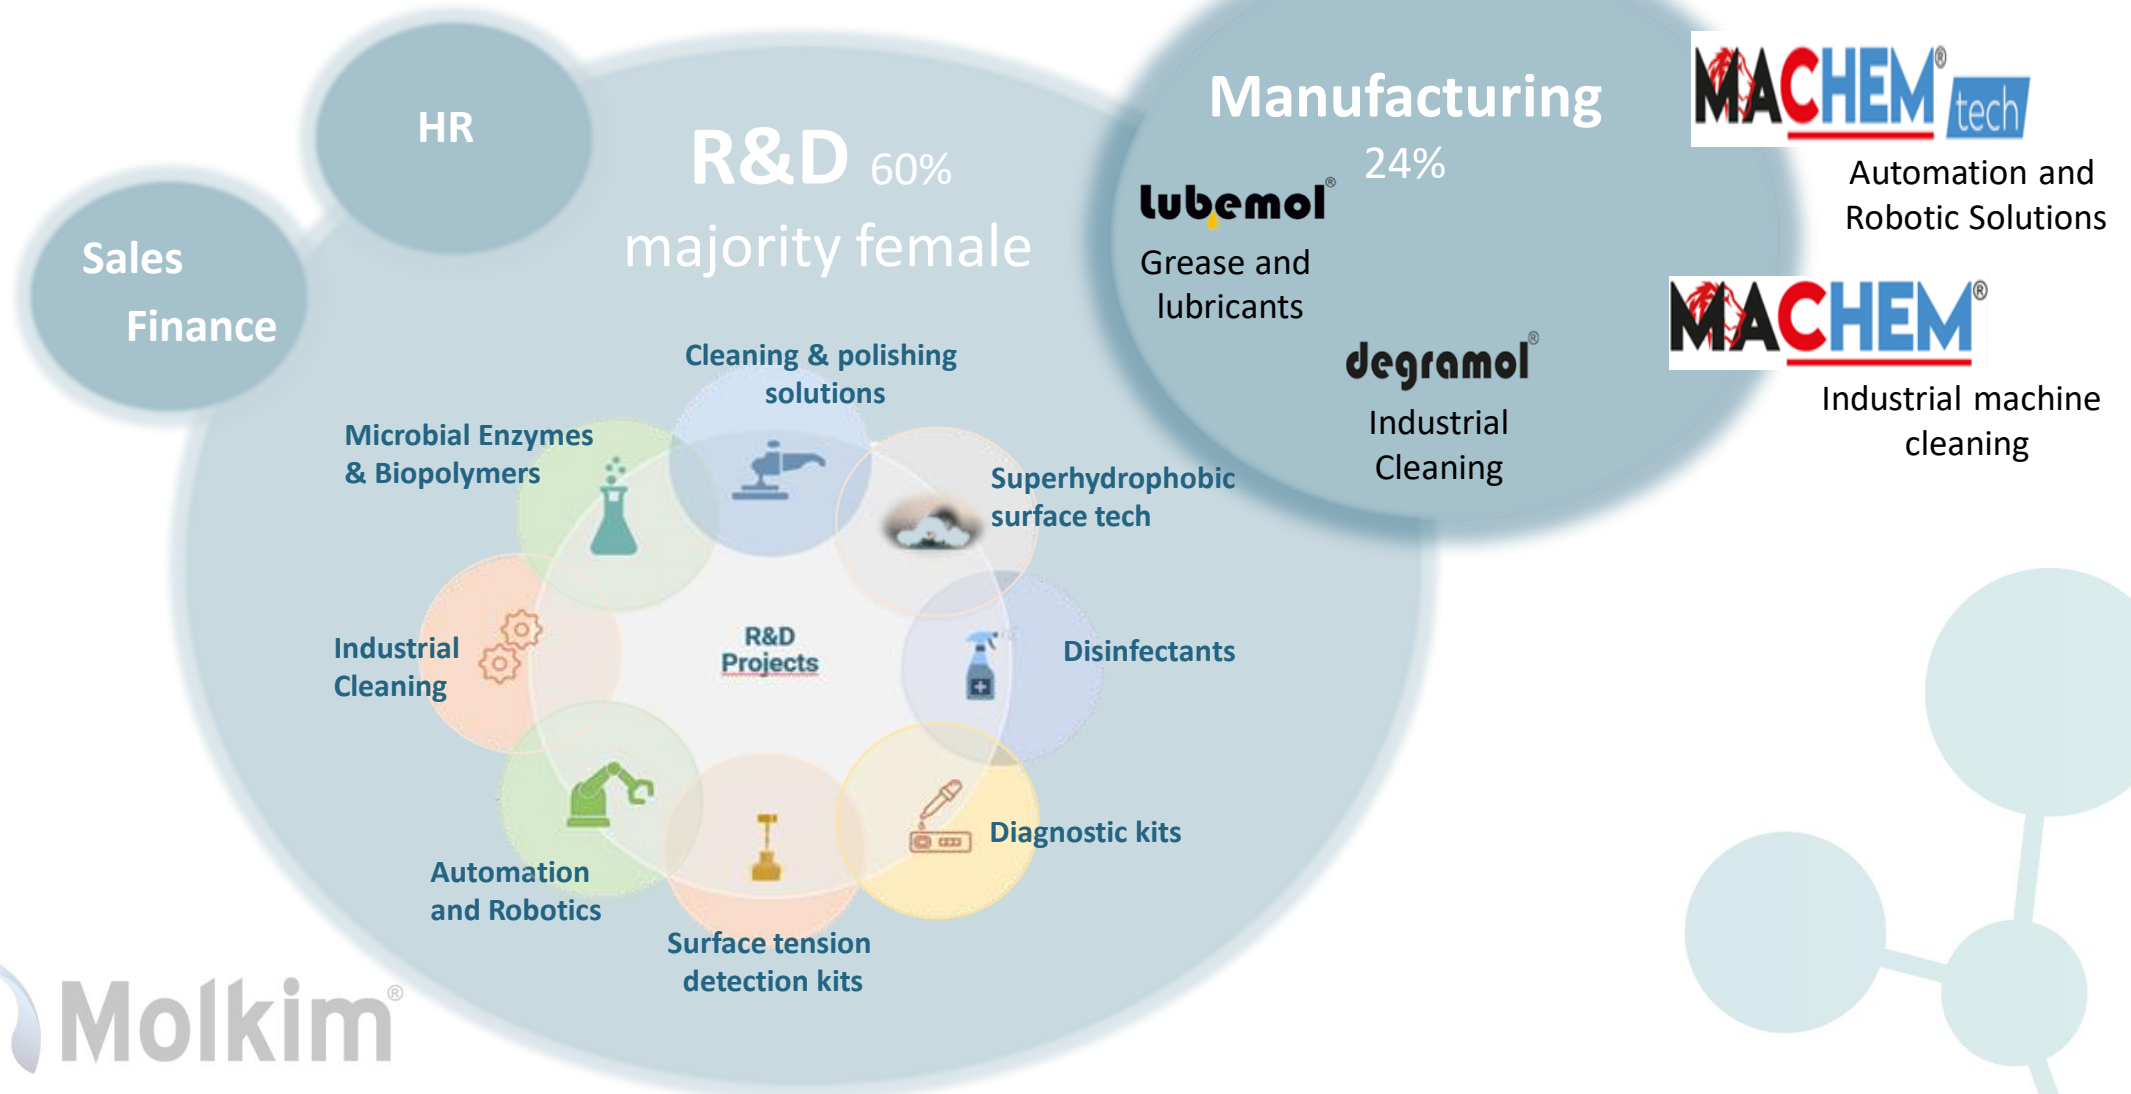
HR

Sales

Finance

R&D 60%
majority female

Manufacturing
24%

lubemol®
Grease and lubricants

degramol®
Industrial Cleaning

MACHEM® tech
Automation and Robotic Solutions

MACHEM®
Industrial machine cleaning

Cleaning & polishing solutions

Microbial Enzymes & Biopolymers

Superhydrophobic surface tech

R&D Projects

Industrial Cleaning

Disinfectants

Automation and Robotics

Diagnostic kits

Surface tension detection kits

Molkim®